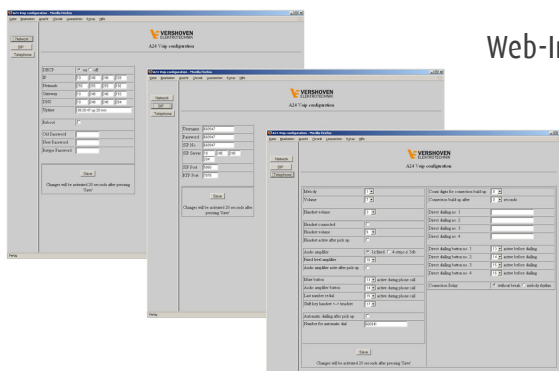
Web-I

A24 Voip configuration - Mozilla Firefox
VERSHOVEN ELEKTROTECHNIEK
A24 Voip configuration
Network
SIP
Telephone
DHCP
IP
Netmask
Gateway
DNS
Ntpint
Reboot
Old Password
New Password
Retype Password
Save
Changes will be activated 20 seconds after pressing 'Save'

A24 Voip configuration - Mozilla Firefox
VERSHOVEN ELEKTROTECHNIEK
A24 Voip configuration
Network
SIP
Telephone
Username
Password
SIP Nr.
SIP Server
SIP Port
RTP Port
Save
Changes will be activated 20 seconds after pressing 'Save'

A24 Voip configuration - Mozilla Firefox
VERSHOVEN ELEKTROTECHNIEK
A24 Voip configuration
Network
SIP
Telephone
Melody
Volume
Handset volume
Handset connected
Handset volume
Handset active after pick up
Audio amplifier
Band level amplifier
Audio amplifier active after pick up
Mute button
Audio amplifier button
Last number re-dial
Dial key handset / 4 handset
Automatic dialing after pick up
Number for automatic dial
Count digits for connection build up
Connection build up after
Direct dialing nr. 1
Direct dialing nr. 2
Direct dialing nr. 3
Direct dialing nr. 4
Direct dialing button nr. 1
Direct dialing button nr. 2
Direct dialing button nr. 3
Direct dialing button nr. 4
Connection Dialing
seconds
active before dialing
active before dialing
active before dialing
active before dialing
active during phone call
active during phone call
active during phone call
Save
Changes will be activated 20 seconds after pressing 'Save'